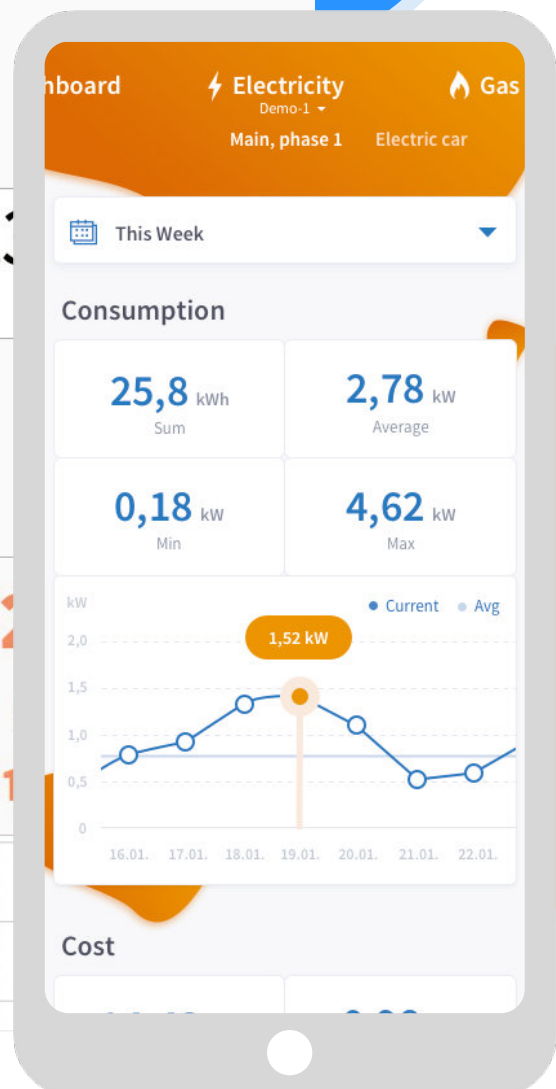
nboard Electricity Demo-1 Gas

Main, phase 1 Electric car

This Week

Consumption

25,8 kWh
Sum

2,78 kW
Average

0,18 kW
Min

4,62 kW
Max

kW
Current Avg
1,52 kW
2,0
1,5
1,0
0,5
0
16.01. 17.01. 18.01. 19.01. 20.01. 21.01. 22.01.

Cost